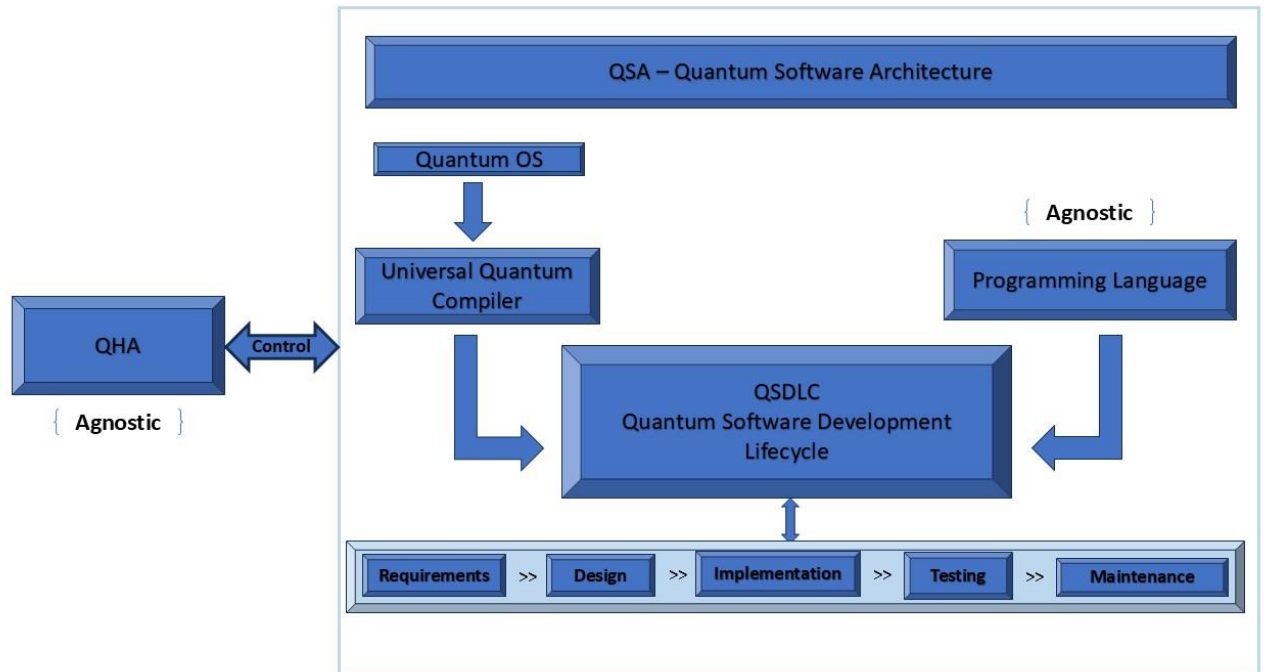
QSA – Quantum Software Architecture

Quantum OS

{ Agnostic }

Universal Quantum Compiler

Programming Language

QHA

Control

{ Agnostic }

QSDLC
Quantum Software Development Lifecycle

Requirements >> Design >> Implementation >> Testing >> Maintenance